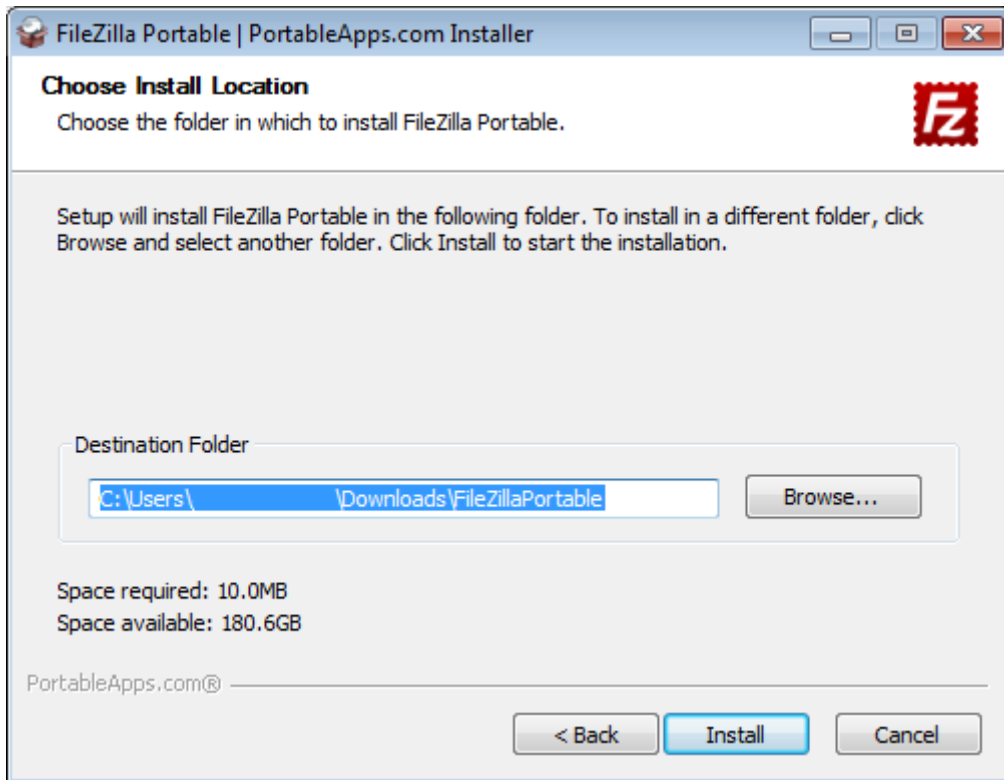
FileZilla Portable | PortableApps.com Installer

Choose Install Location

Choose the folder in which to install FileZilla Portable.

Setup will install FileZilla Portable in the following folder. To install in a different folder, click Browse and select another folder. Click Install to start the installation.

Destination Folder

C:\Users\ \Downloads\FileZillaPortable

Browse...

Space required: 10.0MB

Space available: 180.6GB

PortableApps.com®

< Back

Install

Cancel